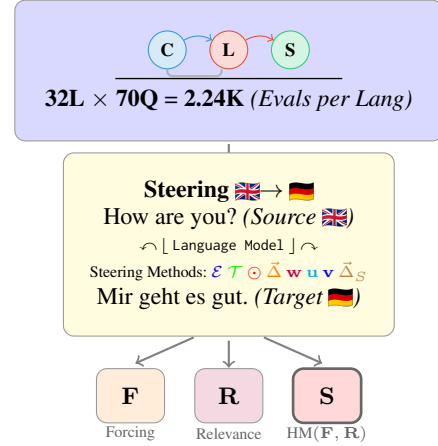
C L S

32L × 70Q = 2.24K *(Evals per Lang)*

Steering 🇬🇧→ 🇩🇪
How are you? *(Source 🇬🇧)*
⌊ Language Model ⌋
Steering Methods: $\mathcal{E}$ $\mathcal{T}$ $\odot$ $\vec{\Delta}$ $\mathbf{w}$ $\mathbf{u}$ $\mathbf{v}$ $\vec{\Delta}_S$
Mir geht es gut. *(Target 🇩🇪)*

F
Forcing

R
Relevance

S
HM($\mathbf{F}$, $\mathbf{R}$)